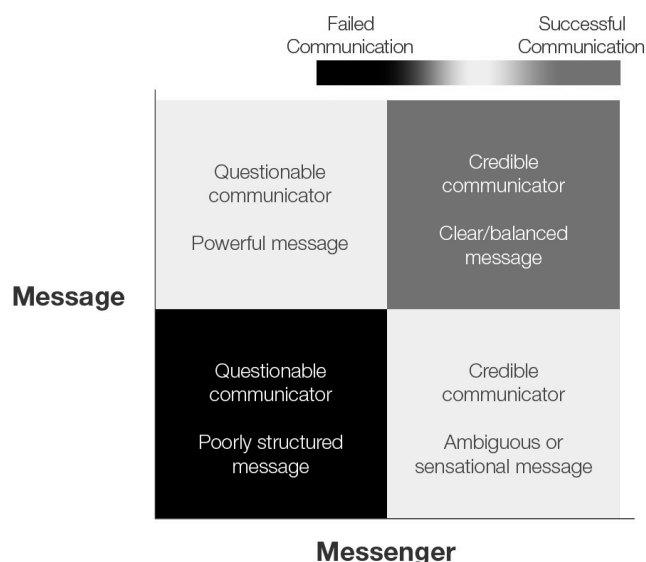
Failed Communication

Successful Communication

Message

Questionable communicator

Powerful message

Credible communicator

Clear/balanced message

Questionable communicator

Poorly structured message

Credible communicator

Ambiguous or sensational message

Messenger